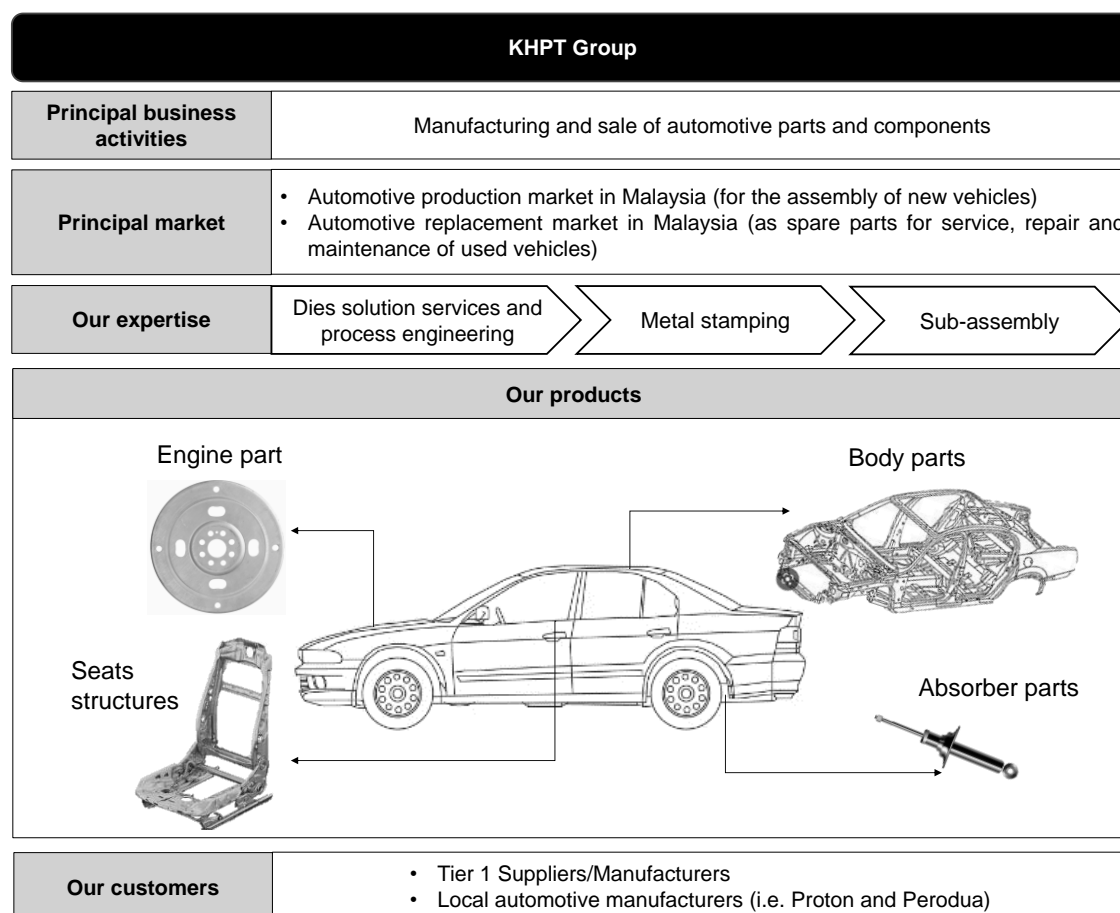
KHPT Group

| Principal business activities | Manufacturing and sale of automotive parts and components |
|---|---|
| Principal market | • Automotive production market in Malaysia (for the assembly of new vehicles) • Automotive replacement market in Malaysia (as spare parts for service, repair and maintenance of used vehicles) |
| Our expertise | Dies solution services and process engineering; Metal stamping; Sub-assembly |

Our products

Engine part

Body parts

Seats structures

Absorber parts

| Our customers | • Tier 1 Suppliers/Manufacturers • Local automotive manufacturers (i.e. Proton and Perodua) |
|---|---|